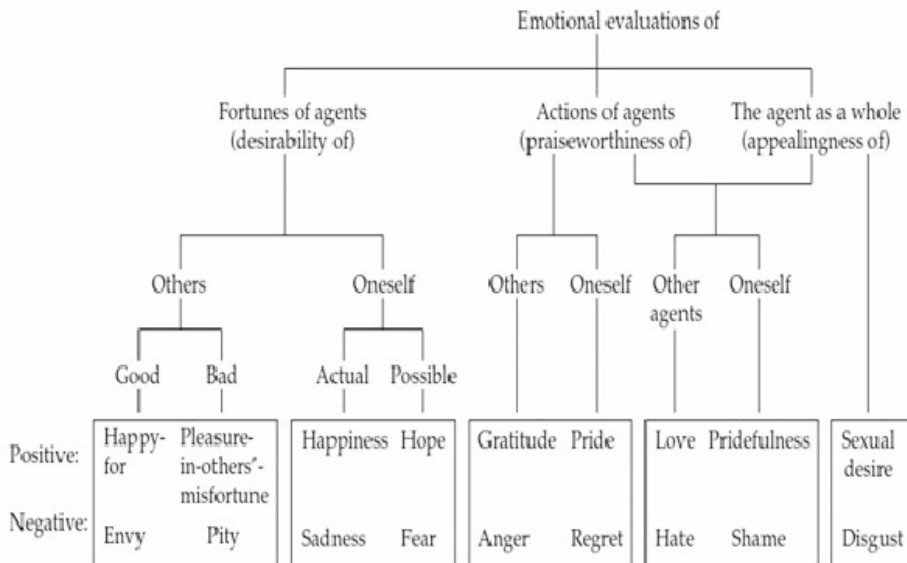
Emotional evaluations of

Fortunes of agents (desirability of)

Actions of agents (praiseworthiness of)

The agent as a whole (appealingness of)

Others

Oneself

Others

Oneself

Other agents

Oneself

Good

Bad

Actual

Possible

Positive:

Negative:

Happy-for

Pleasure-in-others'-misfortune

Envy

Pity

Happiness

Hope

Sadness

Fear

Gratitude

Pride

Anger

Regret

Love

Pridefulness

Hate

Shame

Sexual desire

Disgust